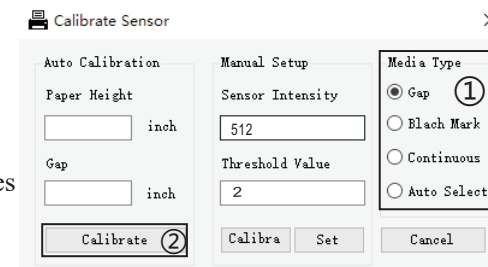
Calibrate Sensor

Auto Calibration

Paper Height

inch

Gap

inch

Calibrate ②

Manual Setup

Sensor Intensity

512

Threshold Value

2

Calibra

Set

Media Type

Gap ①

Blach Mark

Continuous

Auto Select

Cancel

es